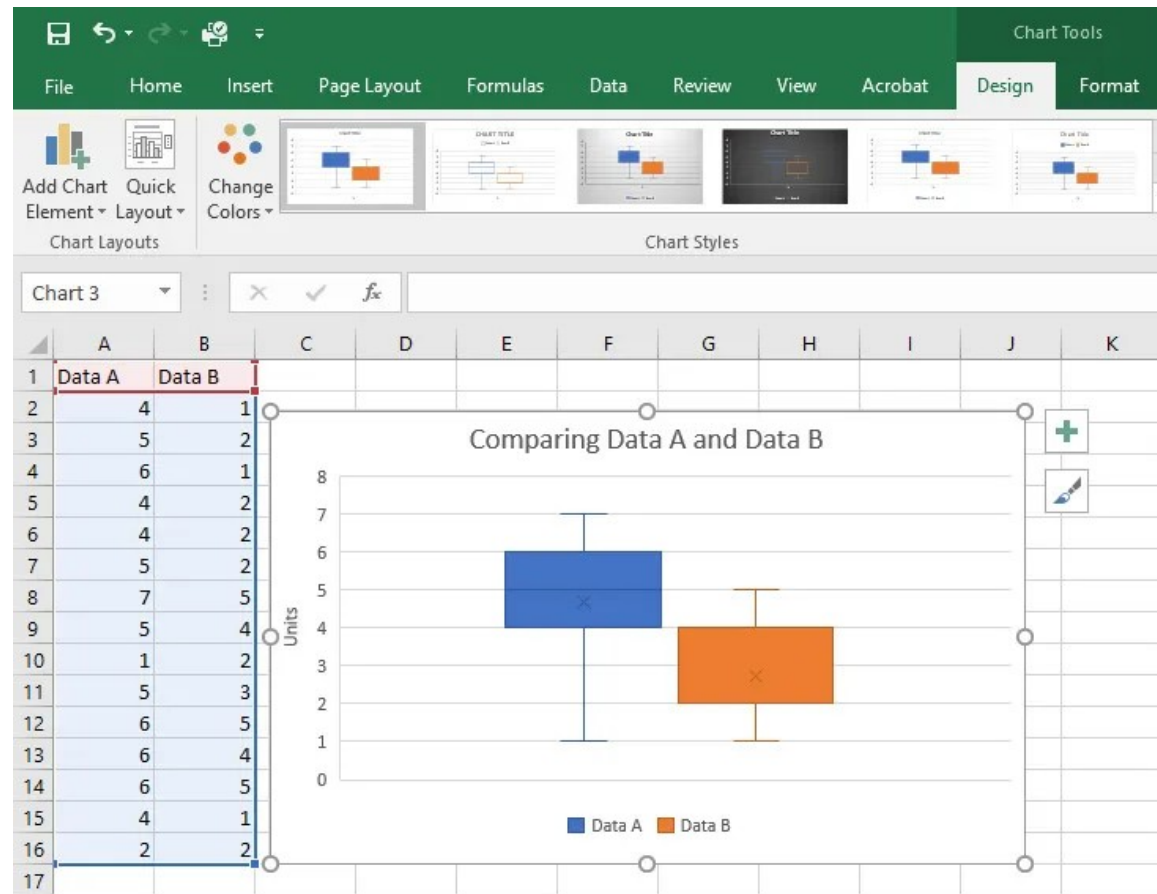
Chart Tools

File Home Insert Page Layout Formulas Data Review View Acrobat Design Format

Add Chart Element ▾ Quick Layout ▾ Change Colors ▾

Chart Layouts

Chart Styles

Chart 3

$f_x$

|  | A | B | C | D | E | F | G | H | I | J | K |
|---|---|---|---|---|---|---|---|---|---|---|---|
| 1 | Data A | Data B | | | | | | | | | |
| 2 | 4 | 1 | | | | | | | | | |
| 3 | 5 | 2 | | | | | | | | | |
| 4 | 6 | 1 | | | | | | | | | |
| 5 | 4 | 2 | | | | | | | | | |
| 6 | 4 | 2 | | | | | | | | | |
| 7 | 5 | 2 | | | | | | | | | |
| 8 | 7 | 5 | | | | | | | | | |
| 9 | 5 | 4 | | | | | | | | | |
| 10 | 1 | 2 | | | | | | | | | |
| 11 | 5 | 3 | | | | | | | | | |
| 12 | 6 | 5 | | | | | | | | | |
| 13 | 6 | 4 | | | | | | | | | |
| 14 | 6 | 5 | | | | | | | | | |
| 15 | 4 | 1 | | | | | | | | | |
| 16 | 2 | 2 | | | | | | | | | |
| 17 | | | | | | | | | | | |

Comparing Data A and Data B

Units

8
7
6
5
4
3
2
1
0

Data A Data B